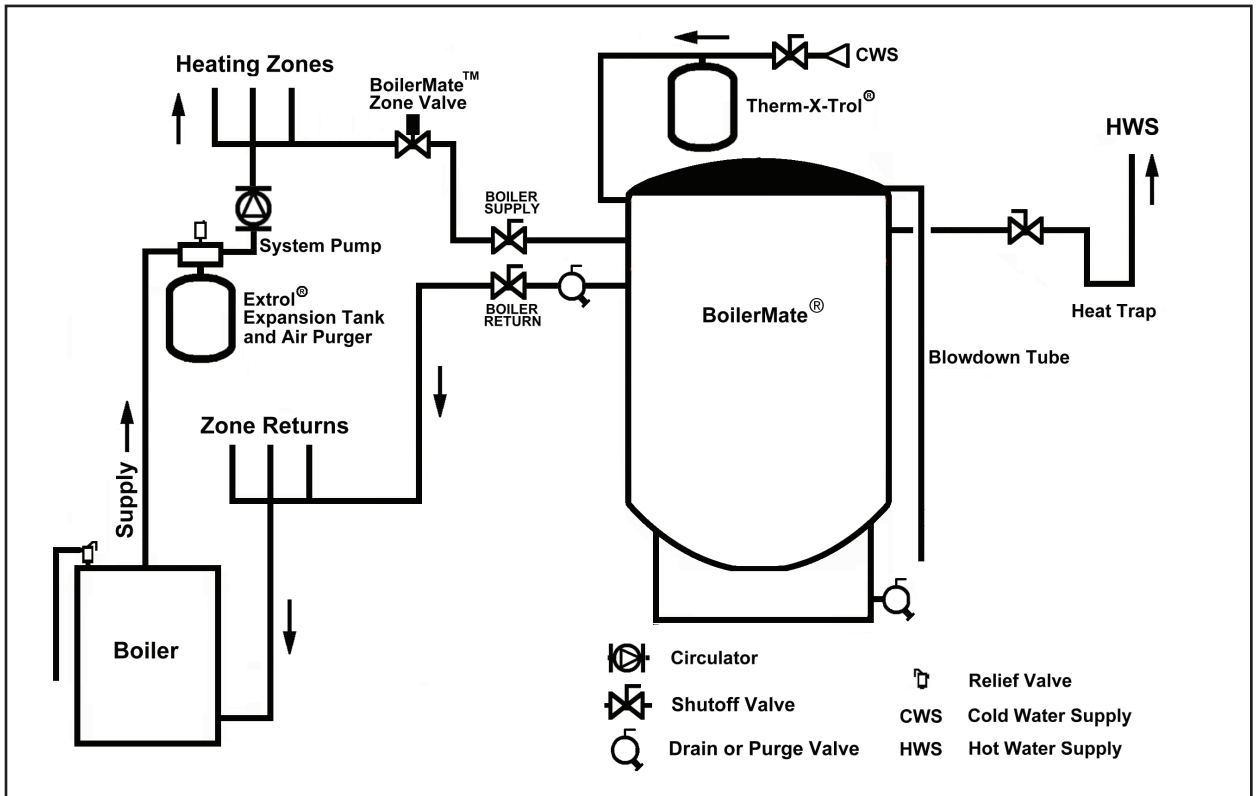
Heating Zones

BoilerMate$^{TM}$ Zone Valve

CWS

Therm-X-Trol$^{®}$

HWS

BOILER SUPPLY

System Pump

Extrol$^{®}$ Expansion Tank and Air Purger

BOILER RETURN

BoilerMate$^{®}$

Heat Trap

Blowdown Tube

Zone Returns

Supply

Boiler

Circulator

Shutoff Valve

Drain or Purge Valve

Relief Valve

CWS Cold Water Supply

HWS Hot Water Supply